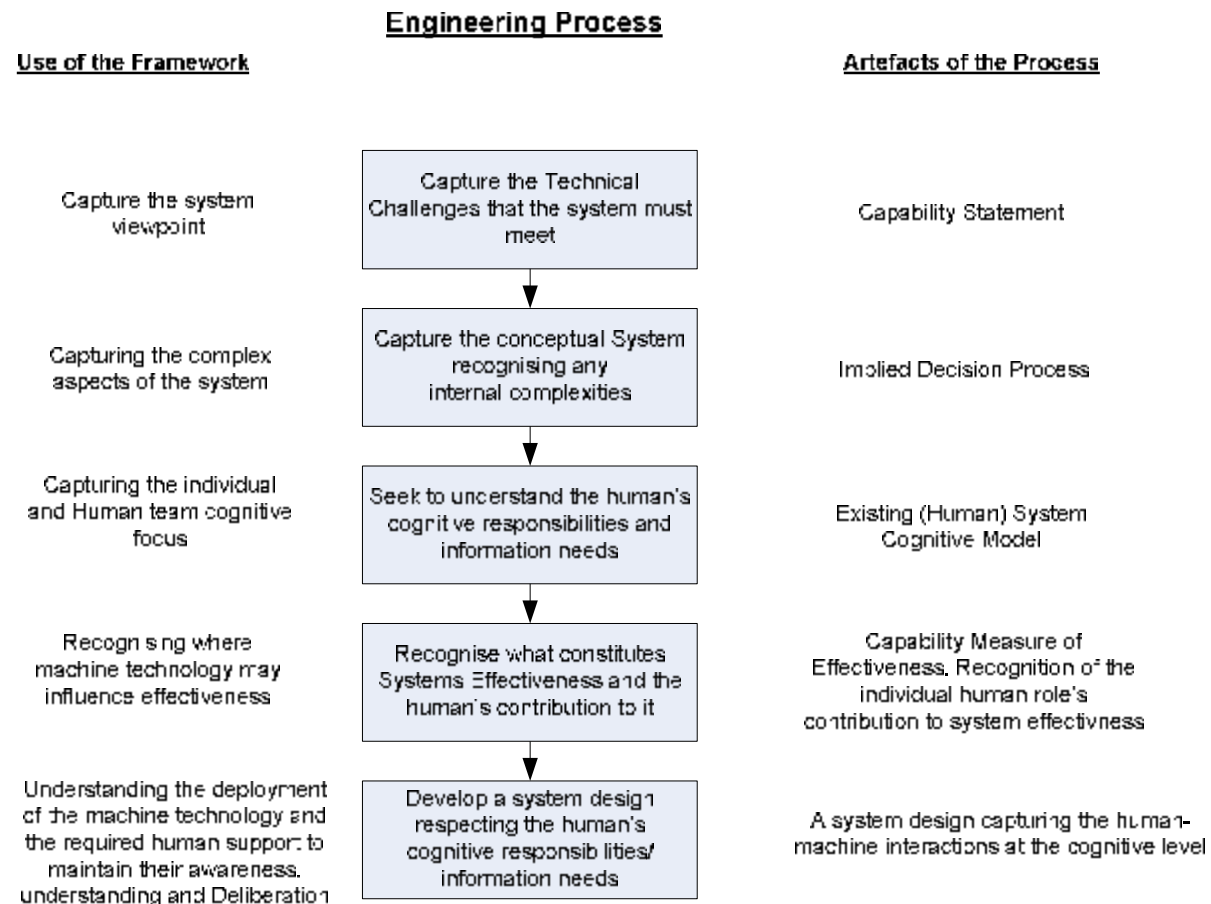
Engineering Process

Use of the Framework

Artefacts of the Process

Capture the system viewpoint

Capture the Technical Challenges that the system must meet

Capability Statement

Capturing the complex aspects of the system

Capture the conceptual System recognising any internal complexities

Implied Decision Process

Capturing the individual and Human team cognitive focus

Seek to understand the human's cognitive responsibilities and information needs

Existing (Human) System Cognitive Model

Recognising where machine technology may influence effectiveness

Recognise what constitutes Systems Effectiveness and the human's contribution to it

Capability Measure of Effectiveness. Recognition of the individual human role's contribution to system effectivness

Understanding the deployment of the machine technology and the required human support to maintain their awareness, understanding and Deliberation

Develop a system design respecting the human's cognitive responsibilities/ information needs

A system design capturing the human-machine interactions at the cognitive level